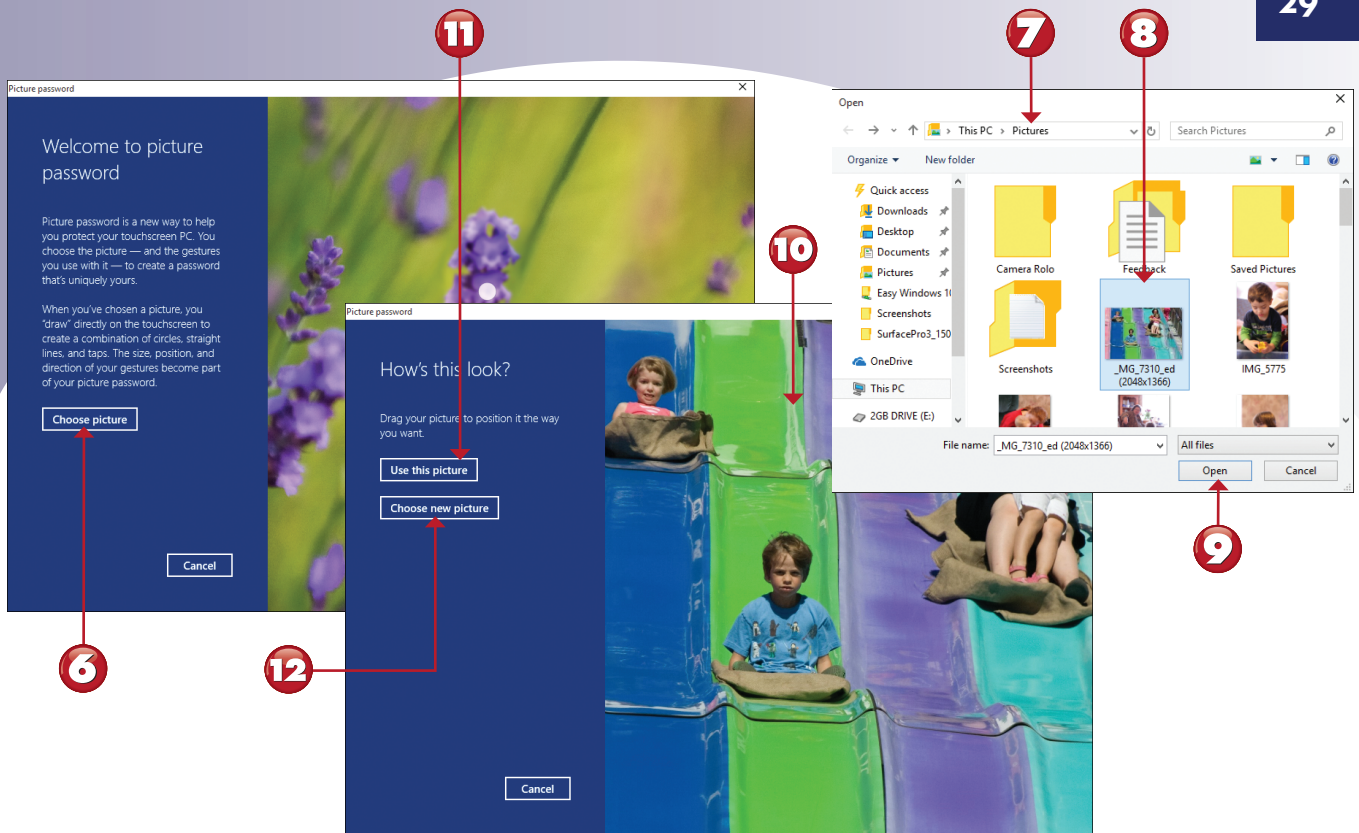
29

11

7

8

Picture password

Welcome to picture password

Picture password is a new way to help you protect your touchscreen PC. You choose the picture — and the gestures you use with it — to create a password that's uniquely yours.

When you've chosen a picture, you "draw" directly on the touchscreen to create a combination of circles, straight lines, and taps. The size, position, and direction of your gestures become part of your picture password.

Choose picture

Cancel

10

Picture password

How's this look?

Drag your picture to position it the way you want.

Use this picture

Choose new picture

Cancel

Open

This PC > Pictures

Search Pictures

Organize

New folder

Quick access

Downloads

Desktop

Documents

Pictures

Easy Windows 1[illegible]

Screenshots

SurfacePro3_150

OneDrive

This PC

2GB DRIVE (E:)

Camera Rolo

Feedback

Saved Pictures

Screenshots

_MG_7310_ed (2048x1366)

IMG_5775

File name: _MG_7310_ed (2048x1366)

All files

Open

Cancel

9

6

12